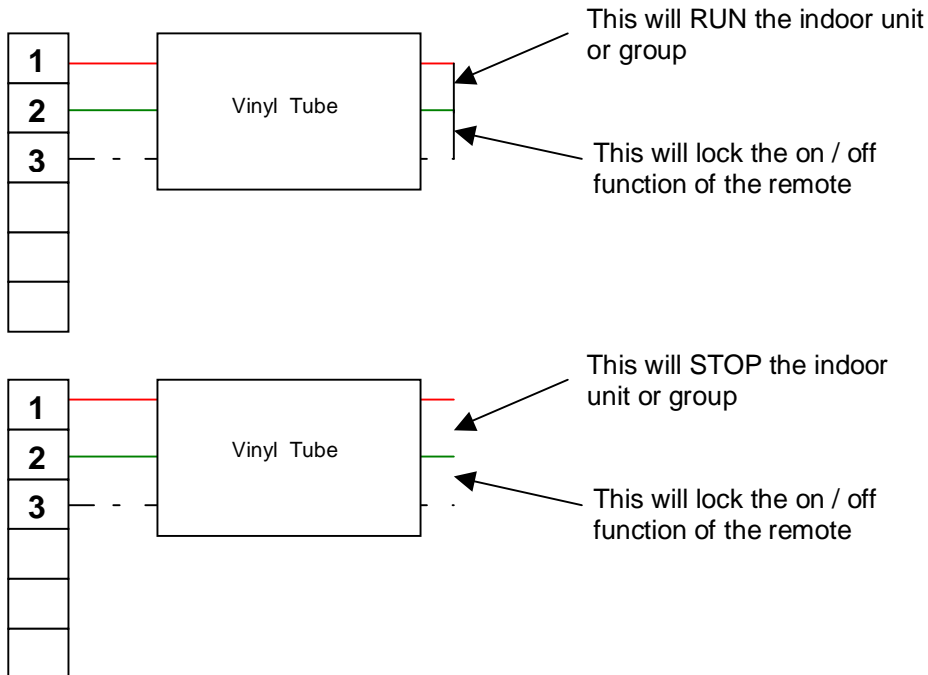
1
2
3

Vinyl Tube

This will RUN the indoor unit or group

This will lock the on / off function of the remote

1
2
3

Vinyl Tube

This will STOP the indoor unit or group

This will lock the on / off function of the remote